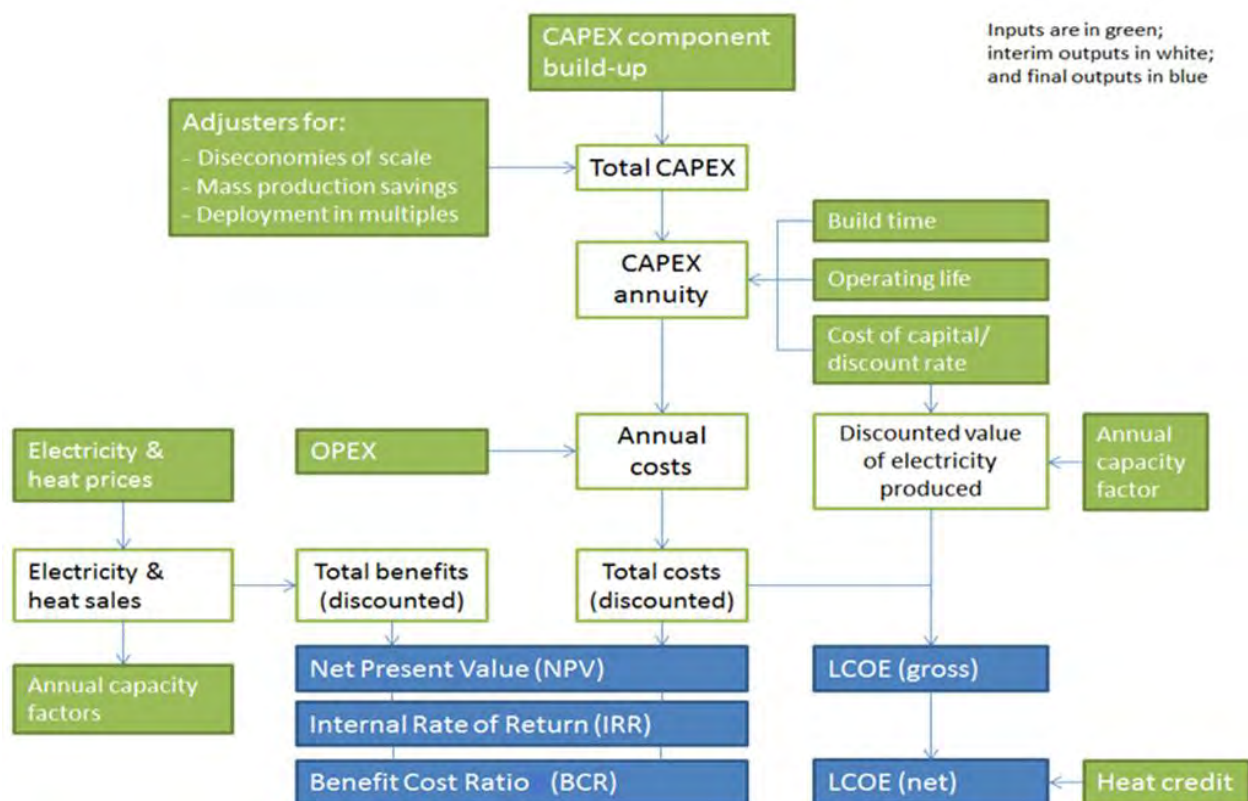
Inputs are in green; interim outputs in white; and final outputs in blue

CAPEX component build-up

Adjusters for:
- Diseconomies of scale
- Mass production savings
- Deployment in multiples

Total CAPEX

Build time

Operating life

Cost of capital/ discount rate

CAPEX annuity

Electricity & heat prices

OPEX

Annual costs

Discounted value of electricity produced

Annual capacity factor

Electricity & heat sales

Total benefits (discounted)

Total costs (discounted)

Annual capacity factors

Net Present Value (NPV)

Internal Rate of Return (IRR)

Benefit Cost Ratio (BCR)

LCOE (gross)

LCOE (net)

Heat credit